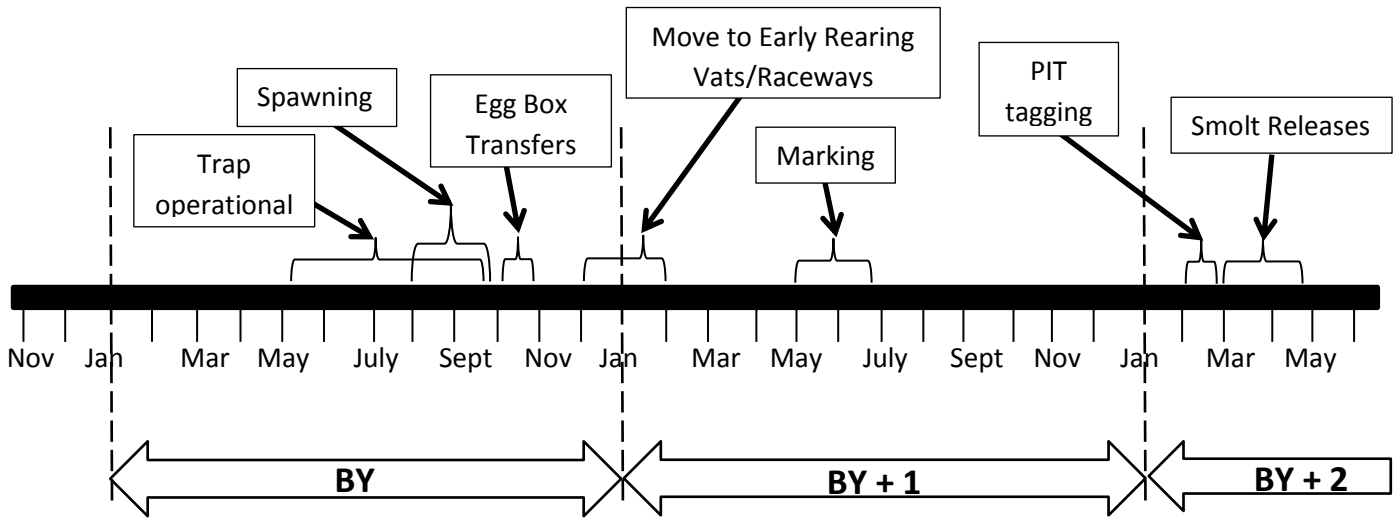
Spawning

Trap operational

Egg Box Transfers

Move to Early Rearing Vats/Raceways

Marking

PIT tagging

Smolt Releases

Nov Jan Mar May July Sept Nov Jan Mar May July Sept Nov Jan Mar May

BY

BY + 1

BY + 2